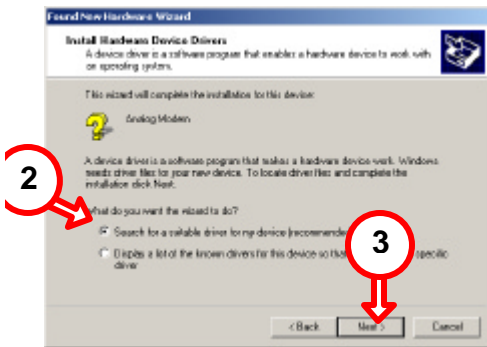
Found New Hardware Wizard

Install Hardware Device Drivers
A device driver is a software program that enables a hardware device to work with an operating system.

This wizard will complete the installation for this device:

Analog Modem

2

A device driver is a software program that makes a hardware device work. Windows needs driver files for your new device. To locate driver files and complete the installation click Next.

What do you want the wizard to do?

Search for a suitable driver for my device (recommended)

3

Display a list of the known drivers for this device so that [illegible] specific driver

< Back   Next >   Cancel